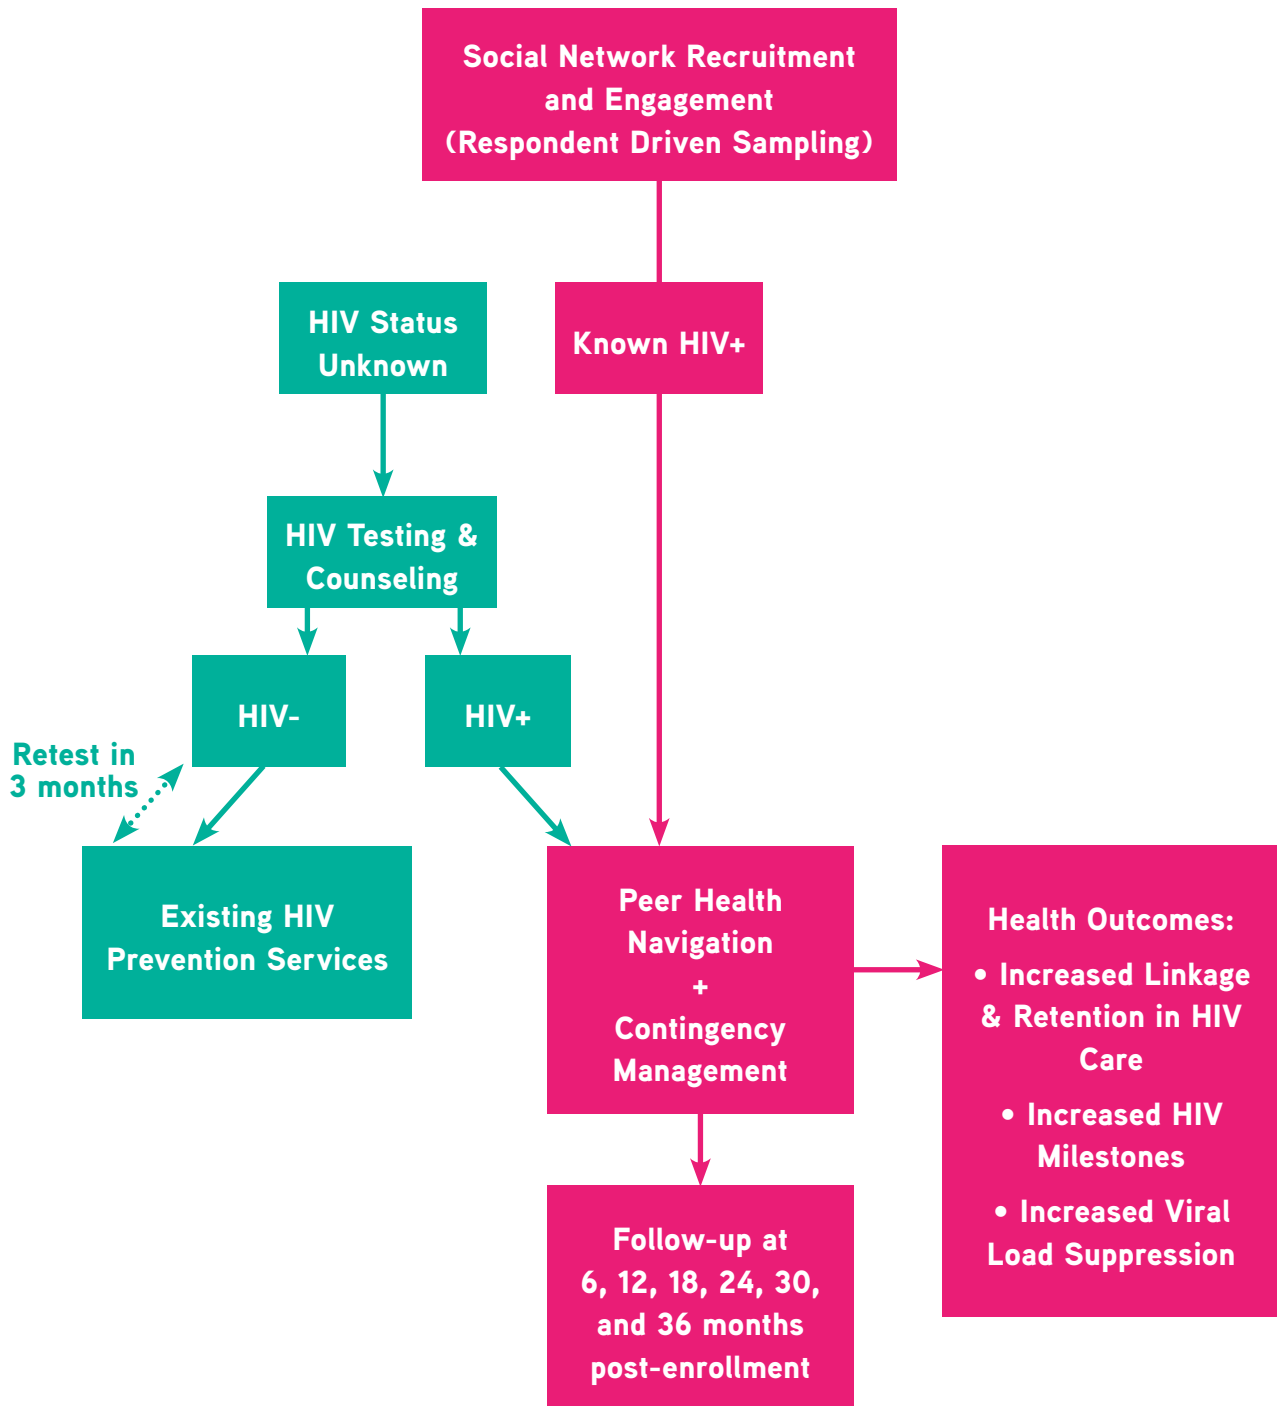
Social Network Recruitment and Engagement (Respondent Driven Sampling)

HIV Status Unknown

Known HIV+

HIV Testing & Counseling

HIV-

HIV+

Retest in 3 months

Existing HIV Prevention Services

Peer Health Navigation + Contingency Management

Health Outcomes:
• Increased Linkage & Retention in HIV Care
• Increased HIV Milestones
• Increased Viral Load Suppression

Follow-up at 6, 12, 18, 24, 30, and 36 months post-enrollment